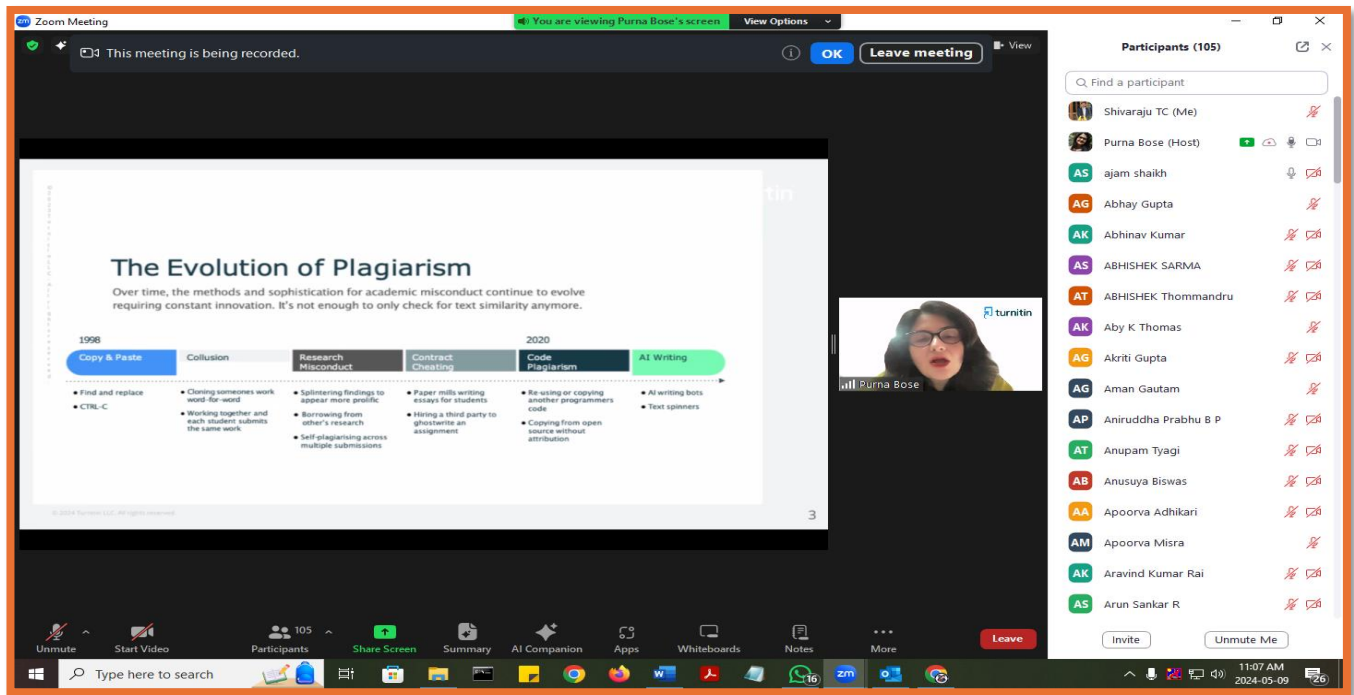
Zoom Meeting

You are viewing Purna Bose's screen   View Options

This meeting is being recorded.   OK   Leave meeting   View

The Evolution of Plagiarism

Over time, the methods and sophistication for academic misconduct continue to evolve requiring constant innovation. It's not enough to only check for text similarity anymore.

1998   2020

| Copy & Paste | Collusion | Research Misconduct | Contract Cheating | Code Plagiarism | AI Writing |
|---|---|---|---|---|---|
| • Find and replace • CTRL-C | • Cloning someones work word-for-word • Working together and each student submits the same work | • Splintering findings to appear more prolific • Borrowing from other's research • Self-plagiarising across multiple submissions | • Paper mills writing essays for students • Hiring a third party to ghostwrite an assignment | • Re-using or copying another programmers code • Copying from open source without attribution | • AI writing bots • Text spinners |

© 2024 Turnitin LLC. All rights reserved.

3

turnitin

Purna Bose

Participants (105)

Find a participant

Shivaraju TC (Me)
Purna Bose (Host)
AS ajam shaikh
AG Abhay Gupta
AK Abhinav Kumar
AS ABHISHEK SARMA
AT ABHISHEK Thommandru
AK Aby K Thomas
AG Akriti Gupta
AG Aman Gautam
AP Aniruddha Prabhu B P
AT Anupam Tyagi
AB Anusuya Biswas
AA Apoorva Adhikari
AM Apoorva Misra
AK Aravind Kumar Rai
AS Arun Sankar R

Invite   Unmute Me

Unmute   Start Video   105 Participants   Share Screen   Summary   AI Companion   Apps   Whiteboards   Notes   More   Leave

Type here to search

16

11:07 AM
2024-05-09

26